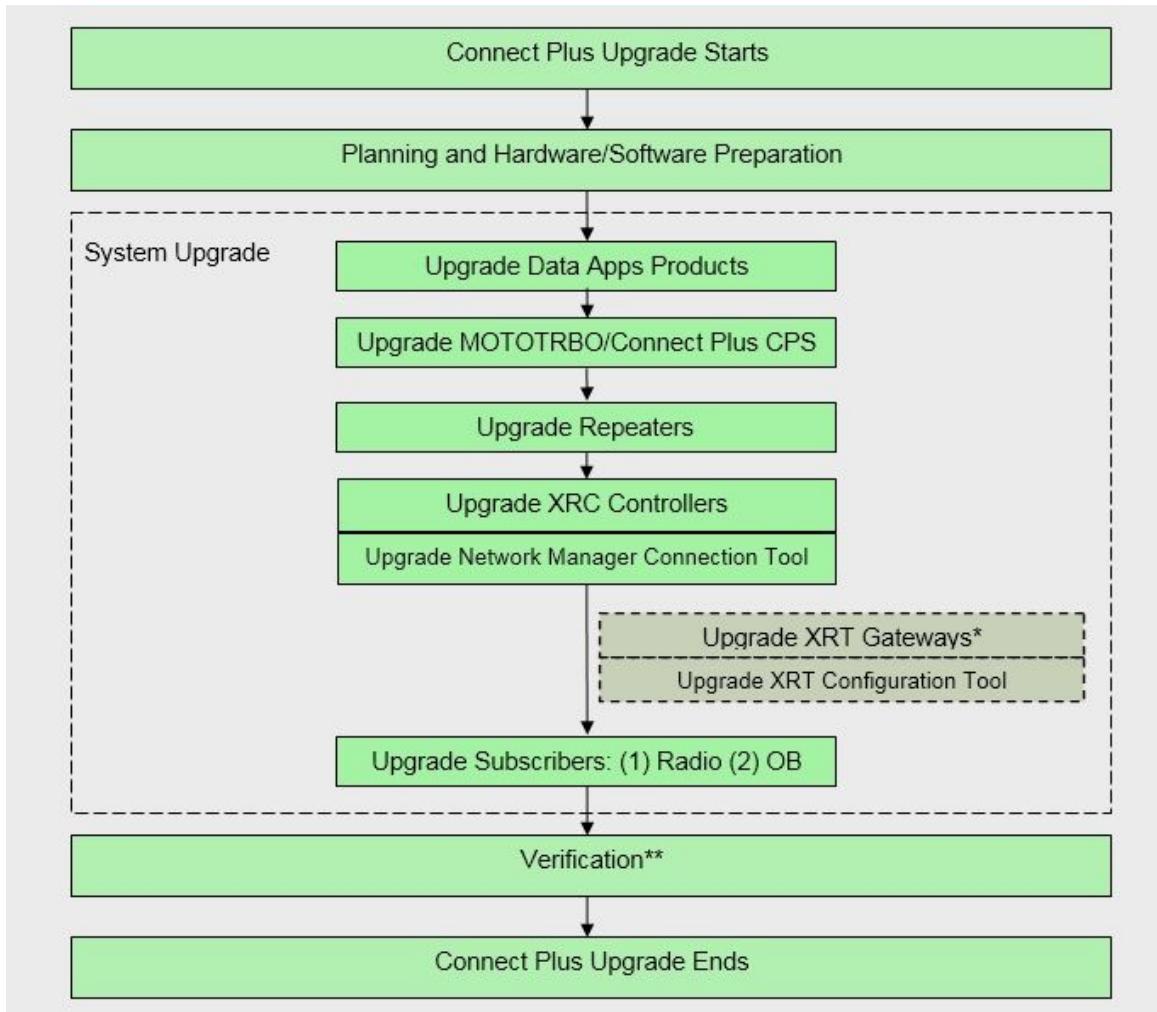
Connect Plus Upgrade Starts

Planning and Hardware/Software Preparation

System Upgrade

Upgrade Data Apps Products

Upgrade MOTOTRBO/Connect Plus CPS

Upgrade Repeaters

Upgrade XRC Controllers

Upgrade Network Manager Connection Tool

Upgrade XRT Gateways*

Upgrade XRT Configuration Tool

Upgrade Subscribers: (1) Radio (2) OB

Verification**

Connect Plus Upgrade Ends